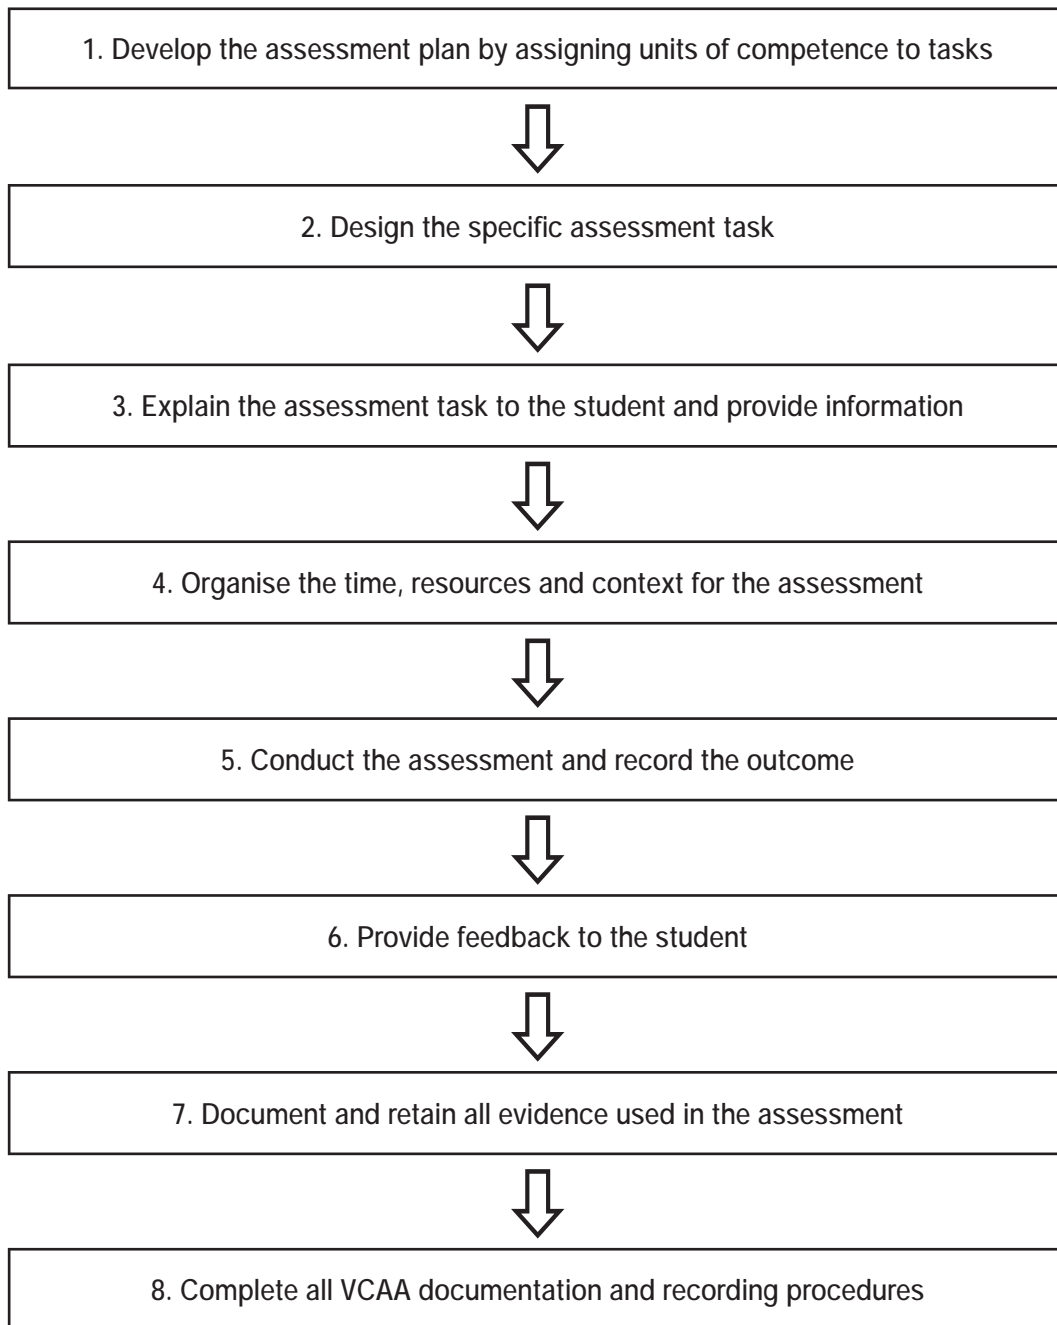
1. Develop the assessment plan by assigning units of competence to tasks

2. Design the specific assessment task

3. Explain the assessment task to the student and provide information

4. Organise the time, resources and context for the assessment

5. Conduct the assessment and record the outcome

6. Provide feedback to the student

7. Document and retain all evidence used in the assessment

8. Complete all VCAA documentation and recording procedures